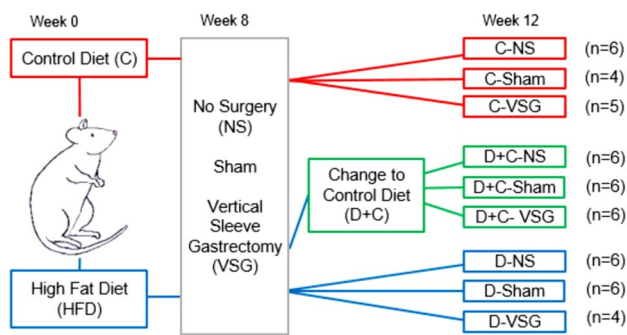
Week 0

Week 8

Week 12

Control Diet (C)

No Surgery (NS)

Sham

Vertical Sleeve Gastrectomy (VSG)

C-NS (n=6)

C-Sham (n=4)

C-VSG (n=5)

Change to Control Diet (D+C)

D+C-NS (n=6)

D+C-Sham (n=6)

D+C- VSG (n=6)

High Fat Diet (HFD)

D-NS (n=6)

D-Sham (n=6)

D-VSG (n=4)